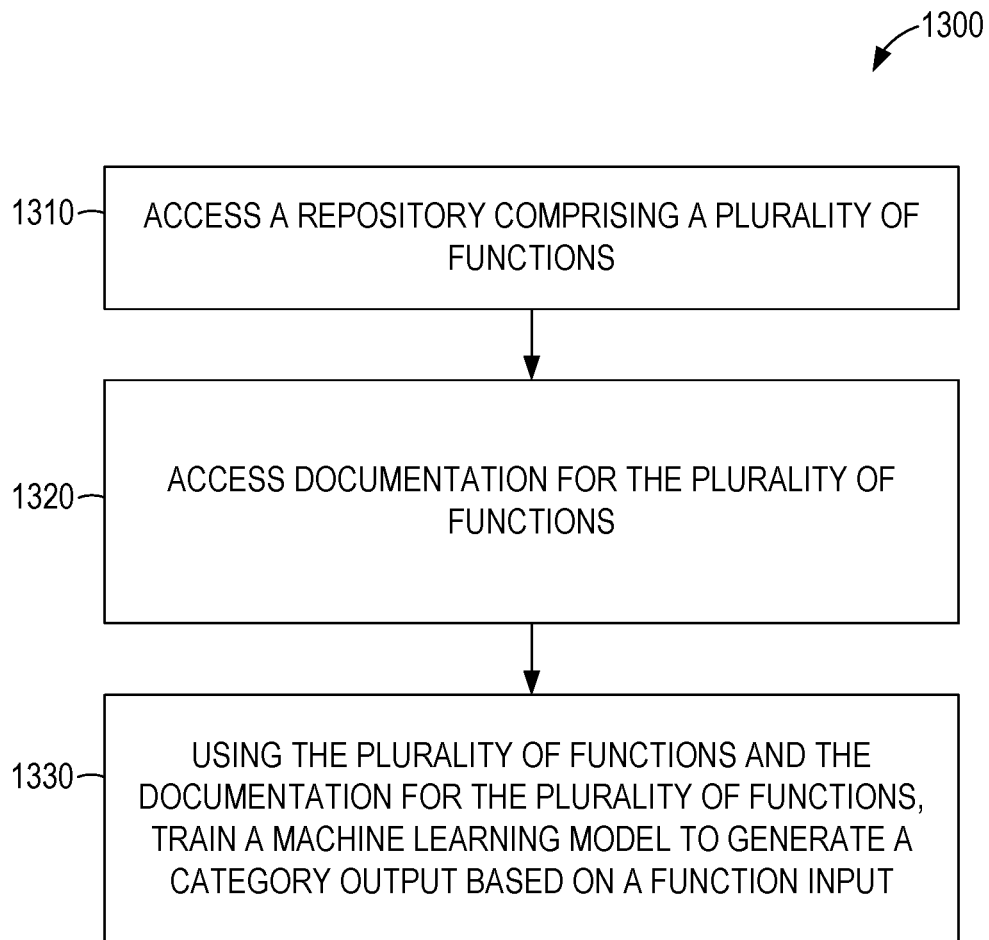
1300

1310 ACCESS A REPOSITORY COMPRISING A PLURALITY OF FUNCTIONS

1320 ACCESS DOCUMENTATION FOR THE PLURALITY OF FUNCTIONS

1330 USING THE PLURALITY OF FUNCTIONS AND THE DOCUMENTATION FOR THE PLURALITY OF FUNCTIONS, TRAIN A MACHINE LEARNING MODEL TO GENERATE A CATEGORY OUTPUT BASED ON A FUNCTION INPUT